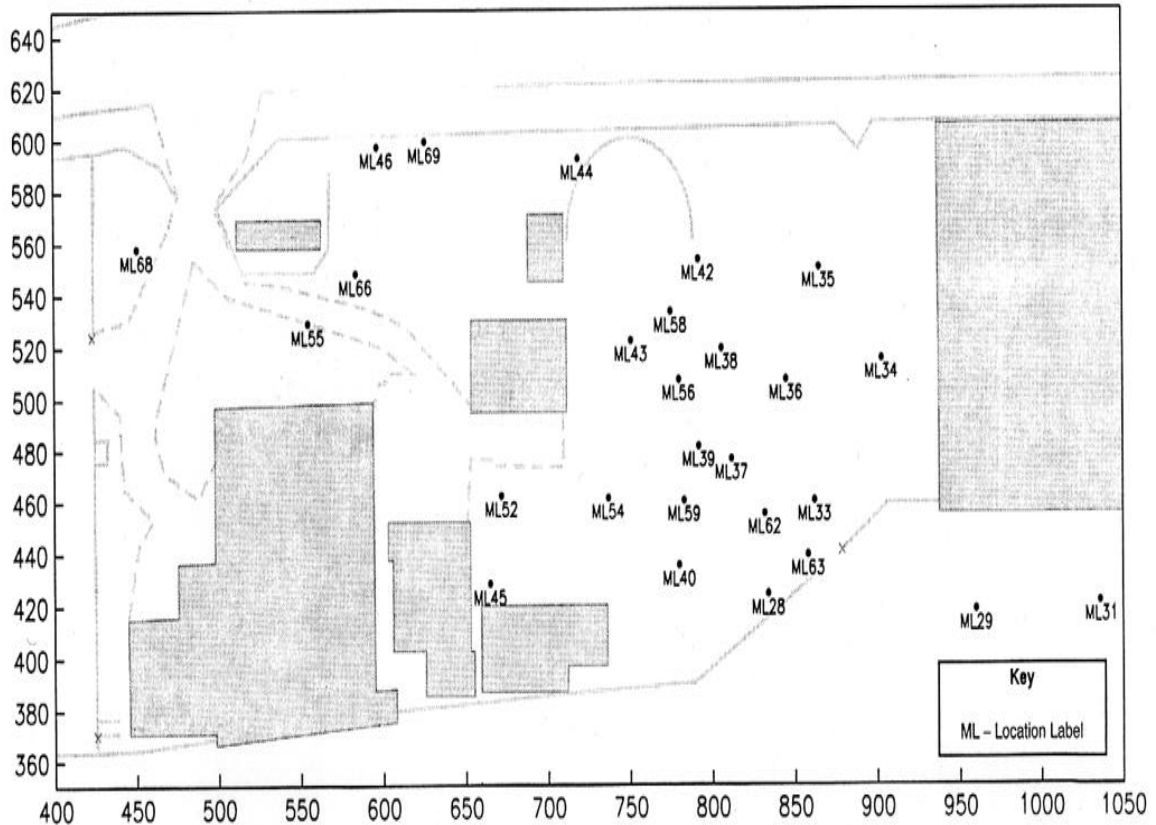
640
620
600
580
560
540
520
500
480
460
440
420
400
380
360

ML46 ML69
ML44
ML68
ML42
ML35
ML66
ML58
ML55
ML43
ML38
ML34
ML56
ML36
ML39
ML37
ML52
ML54
ML59
ML62
ML33
ML63
ML40
ML45
ML28
ML29
ML31

Key

ML – Location Label

400 450 500 550 600 650 700 750 800 850 900 950 1000 1050